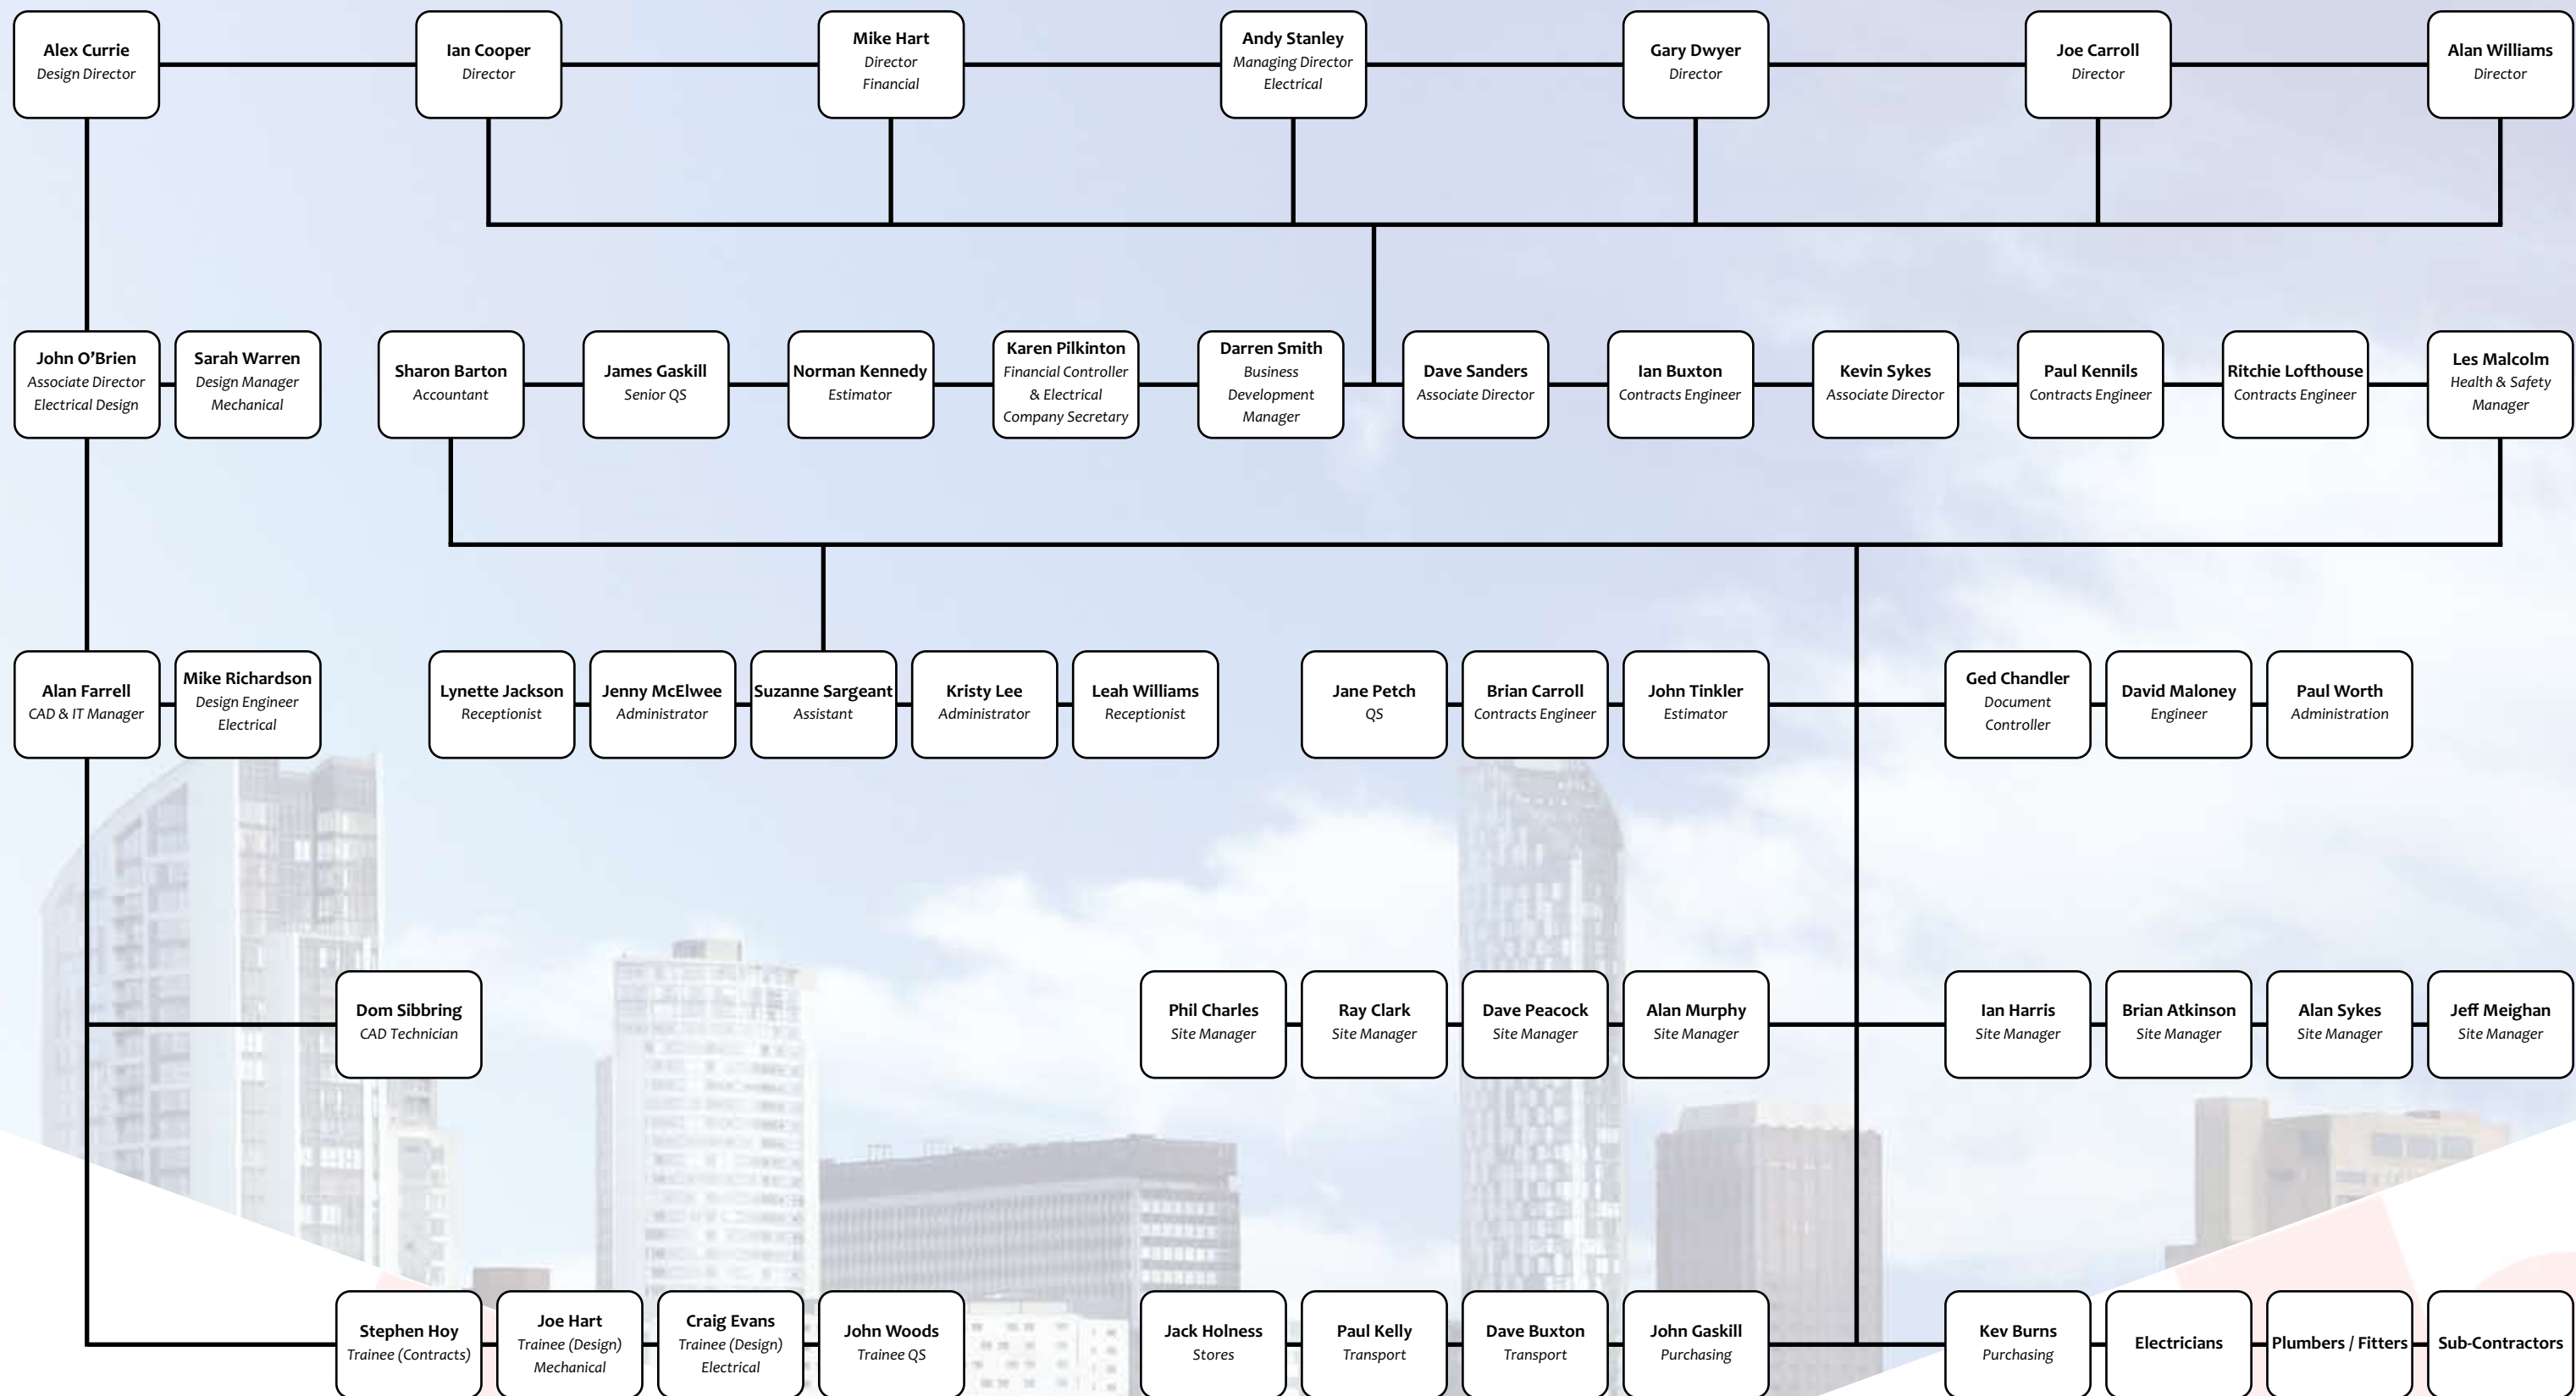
Alex Currie
Design Director

Ian Cooper
Director

Mike Hart
Director
Financial

Andy Stanley
Managing Director
Electrical

Gary Dwyer
Director

Joe Carroll
Director

Alan Williams
Director

John O'Brien
Associate Director
Electrical Design

Sarah Warren
Design Manager
Mechanical

Sharon Barton
Accountant

James Gaskill
Senior QS

Norman Kennedy
Estimator

Karen Pilkinton
Financial Controller
& Electrical
Company Secretary

Darren Smith
Business
Development
Manager

Dave Sanders
Associate Director

Ian Buxton
Contracts Engineer

Kevin Sykes
Associate Director

Paul Kennils
Contracts Engineer

Ritchie Lofthouse
Contracts Engineer

Les Malcolm
Health & Safety
Manager

Alan Farrell
CAD & IT Manager

Mike Richardson
Design Engineer
Electrical

Lynette Jackson
Receptionist

Jenny McElwee
Administrator

Suzanne Sargeant
Assistant

Kristy Lee
Administrator

Leah Williams
Receptionist

Jane Petch
QS

Brian Carroll
Contracts Engineer

John Tinkler
Estimator

Ged Chandler
Document
Controller

David Maloney
Engineer

Paul Worth
Administration

Dom Sibbring
CAD Technician

Phil Charles
Site Manager

Ray Clark
Site Manager

Dave Peacock
Site Manager

Alan Murphy
Site Manager

Ian Harris
Site Manager

Brian Atkinson
Site Manager

Alan Sykes
Site Manager

Jeff Meighan
Site Manager

Stephen Hoy
Trainee (Contracts)

Joe Hart
Trainee (Design)
Mechanical

Craig Evans
Trainee (Design)
Electrical

John Woods
Trainee QS

Jack Holness
Stores

Paul Kelly
Transport

Dave Buxton
Transport

John Gaskill
Purchasing

Kev Burns
Purchasing

Electricians

Plumbers / Fitters

Sub-Contractors